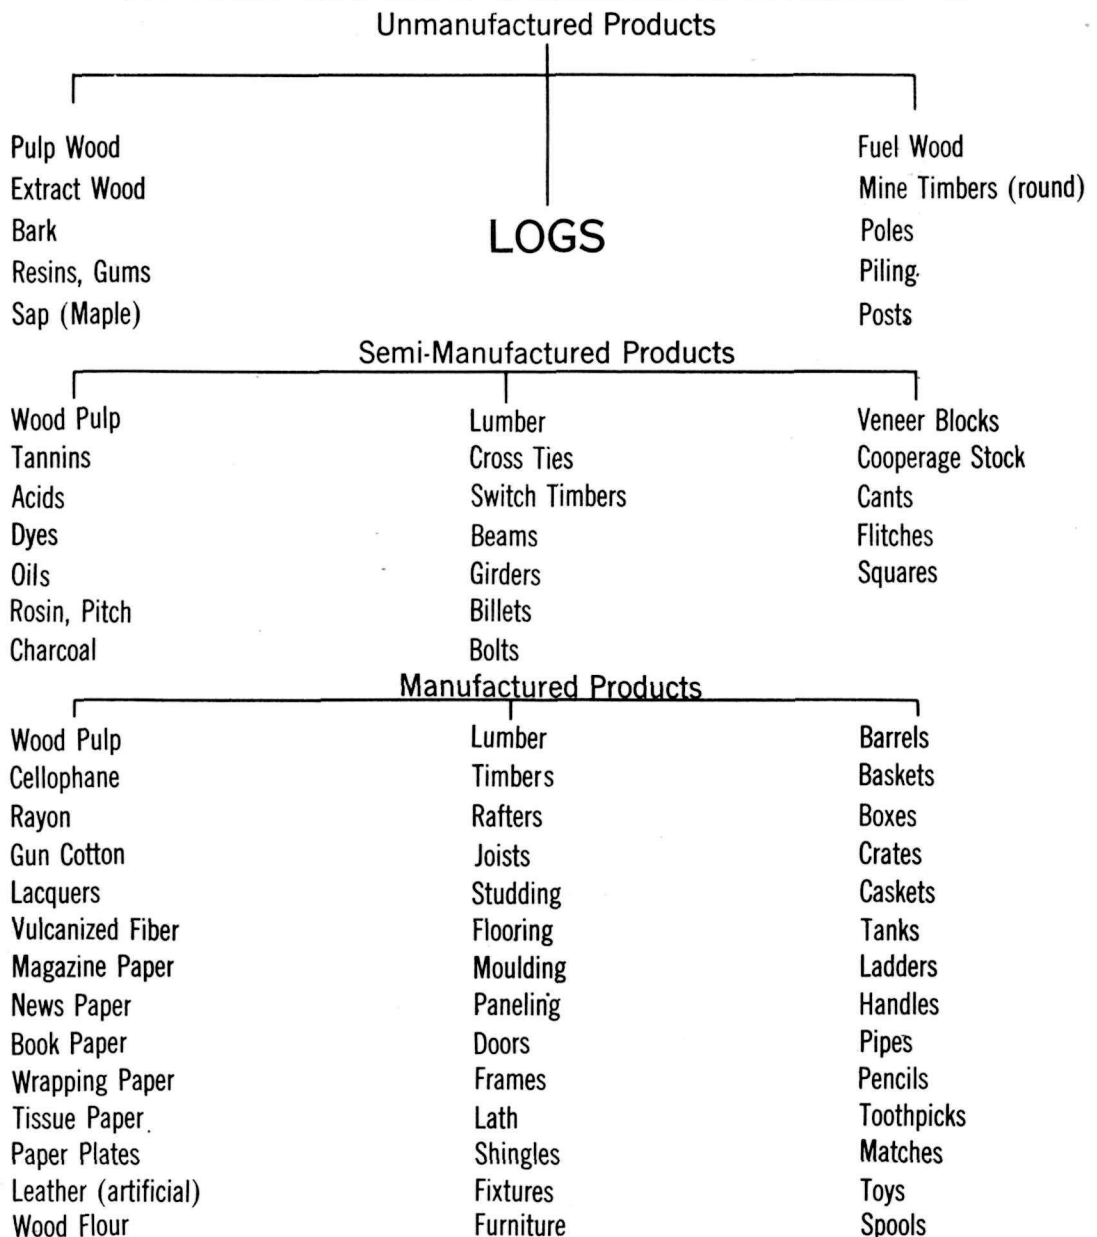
Unmanufactured Products

Pulp Wood
Extract Wood
Bark
Resins, Gums
Sap (Maple)

LOGS

Fuel Wood
Mine Timbers (round)
Poles
Piling
Posts

Semi-Manufactured Products

Wood Pulp
Tannins
Acids
Dyes
Oils
Rosin, Pitch
Charcoal

Lumber
Cross Ties
Switch Timbers
Beams
Girders
Billets
Bolts

Veneer Blocks
Cooperage Stock
Cants
Flitches
Squares

Manufactured Products

Wood Pulp
Cellophane
Rayon
Gun Cotton
Lacquers
Vulcanized Fiber
Magazine Paper
News Paper
Book Paper
Wrapping Paper
Tissue Paper
Paper Plates
Leather (artificial)
Wood Flour

Lumber
Timbers
Rafters
Joists
Studding
Flooring
Moulding
Paneling
Doors
Frames
Lath
Shingles
Fixtures
Furniture

Barrels
Baskets
Boxes
Crates
Caskets
Tanks
Ladders
Handles
Pipes
Pencils
Toothpicks
Matches
Toys
Spools